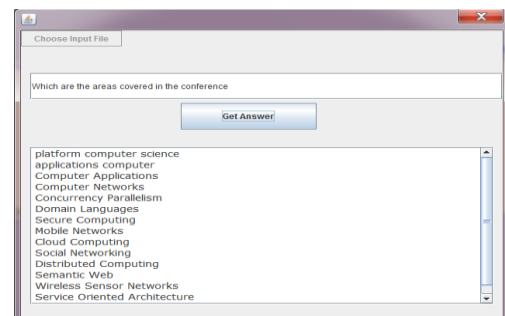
Choose Input File

Which are the areas covered in the conference

Get Answer

platform computer science
applications computer
Computer Applications
Computer Networks
Concurrency Parallelism
Domain Languages
Secure Computing
Mobile Networks
Cloud Computing
Social Networking
Distributed Computing
Semantic Web
Wireless Sensor Networks
Service Oriented Architecture